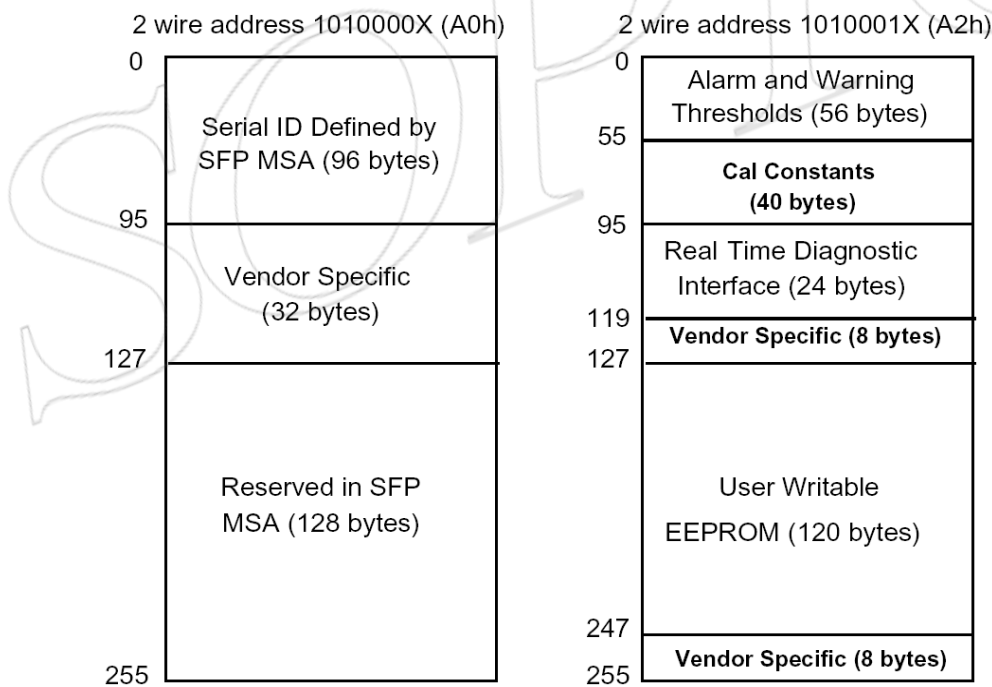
2 wire address 1010000X (A0h)

0

Serial ID Defined by SFP MSA (96 bytes)

95

Vendor Specific (32 bytes)

127

Reserved in SFP MSA (128 bytes)

255

2 wire address 1010001X (A2h)

0

Alarm and Warning Thresholds (56 bytes)

55

Cal Constants (40 bytes)

95

Real Time Diagnostic Interface (24 bytes)

119

Vendor Specific (8 bytes)

127

User Writable EEPROM (120 bytes)

247

Vendor Specific (8 bytes)

255